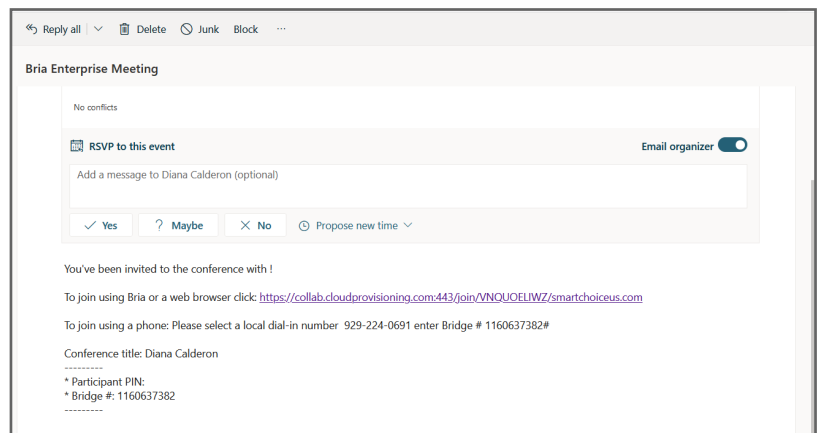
Reply all | Delete Junk Block ···

Bria Enterprise Meeting

No conflicts

RSVP to this event

Email organizer

Add a message to Diana Calderon (optional)

Yes ? Maybe No Propose new time

You've been invited to the conference with !

To join using Bria or a web browser click: https://collab.cloudprovisioning.com:443/join/VNQUOELIWZ/smartchoiceus.com

To join using a phone: Please select a local dial-in number 929-224-0691 enter Bridge # 1160637382#

Conference title: Diana Calderon
---------
* Participant PIN:
* Bridge #: 1160637382
---------